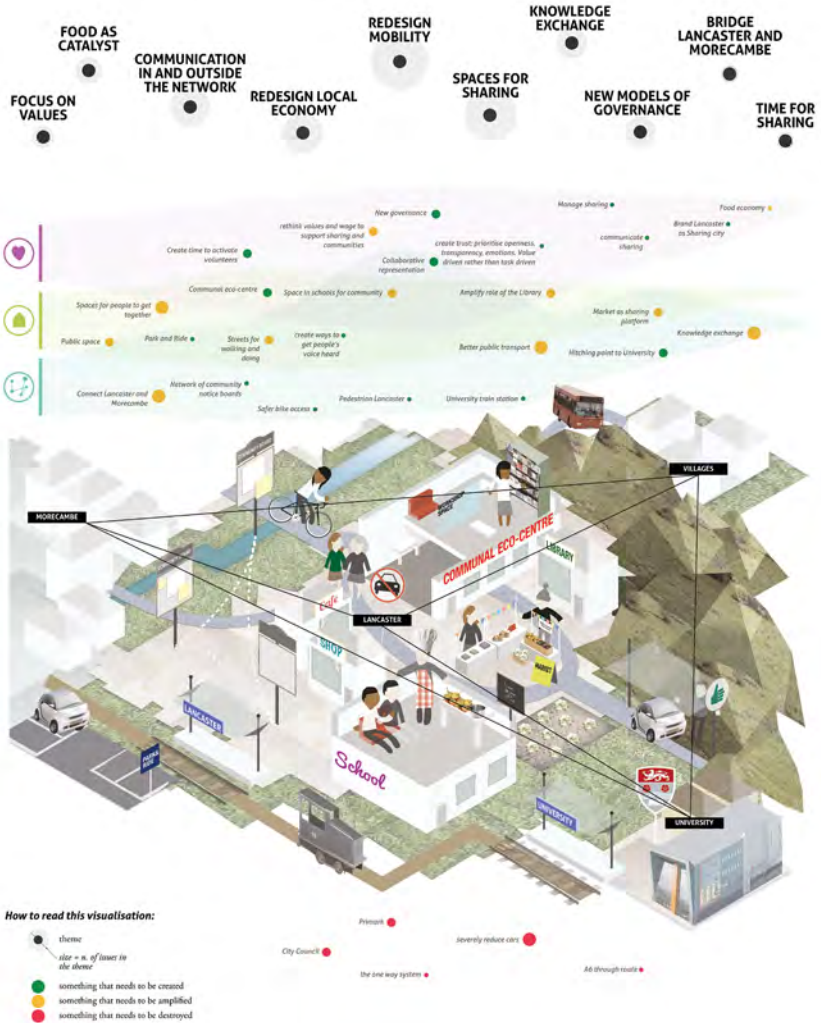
FOOD AS CATALYST

FOCUS ON VALUES

COMMUNICATION IN AND OUTSIDE THE NETWORK

REDESIGN LOCAL ECONOMY

REDESIGN MOBILITY

KNOWLEDGE EXCHANGE

SPACES FOR SHARING

NEW MODELS OF GOVERNANCE

BRIDGE LANCASTER AND MORECAMBE

TIME FOR SHARING

New governance

rethink values and wage to support sharing and communities

Manage sharing

Food economy

Brand Lancaster as Sharing city

communicate sharing

create trust: prioritise openness, transparency, emotions. Value driven rather than task driven

Create time to activate volunteers

Collaborative representation

Communal eco-centre

Space in schools for community

Amplify role of the Library

Spaces for people to get together

Market as sharing platform

Knowledge exchange

Public space

Park and Ride

Streets for walking and doing

create ways to get people's voice heard

Better public transport

Hitching point to University

Connect Lancaster and Morecambe

Network of community notice boards

Safer bike access

Pedestrian Lancaster

University train station

VILLAGES

MORECAMBE

COMMUNAL ECO-CENTRE

LIBRARY

LANCASTER

Cafe

SHOP

MARKET

LANCASTER

School

UNIVERSITY

UNIVERSITY

How to read this visualisation:

theme

size = n. of issues in the theme

something that needs to be created

something that needs to be amplified

something that needs to be destroyed

Primark

City Council

Severely reduce cars

the one way system

A6 through route